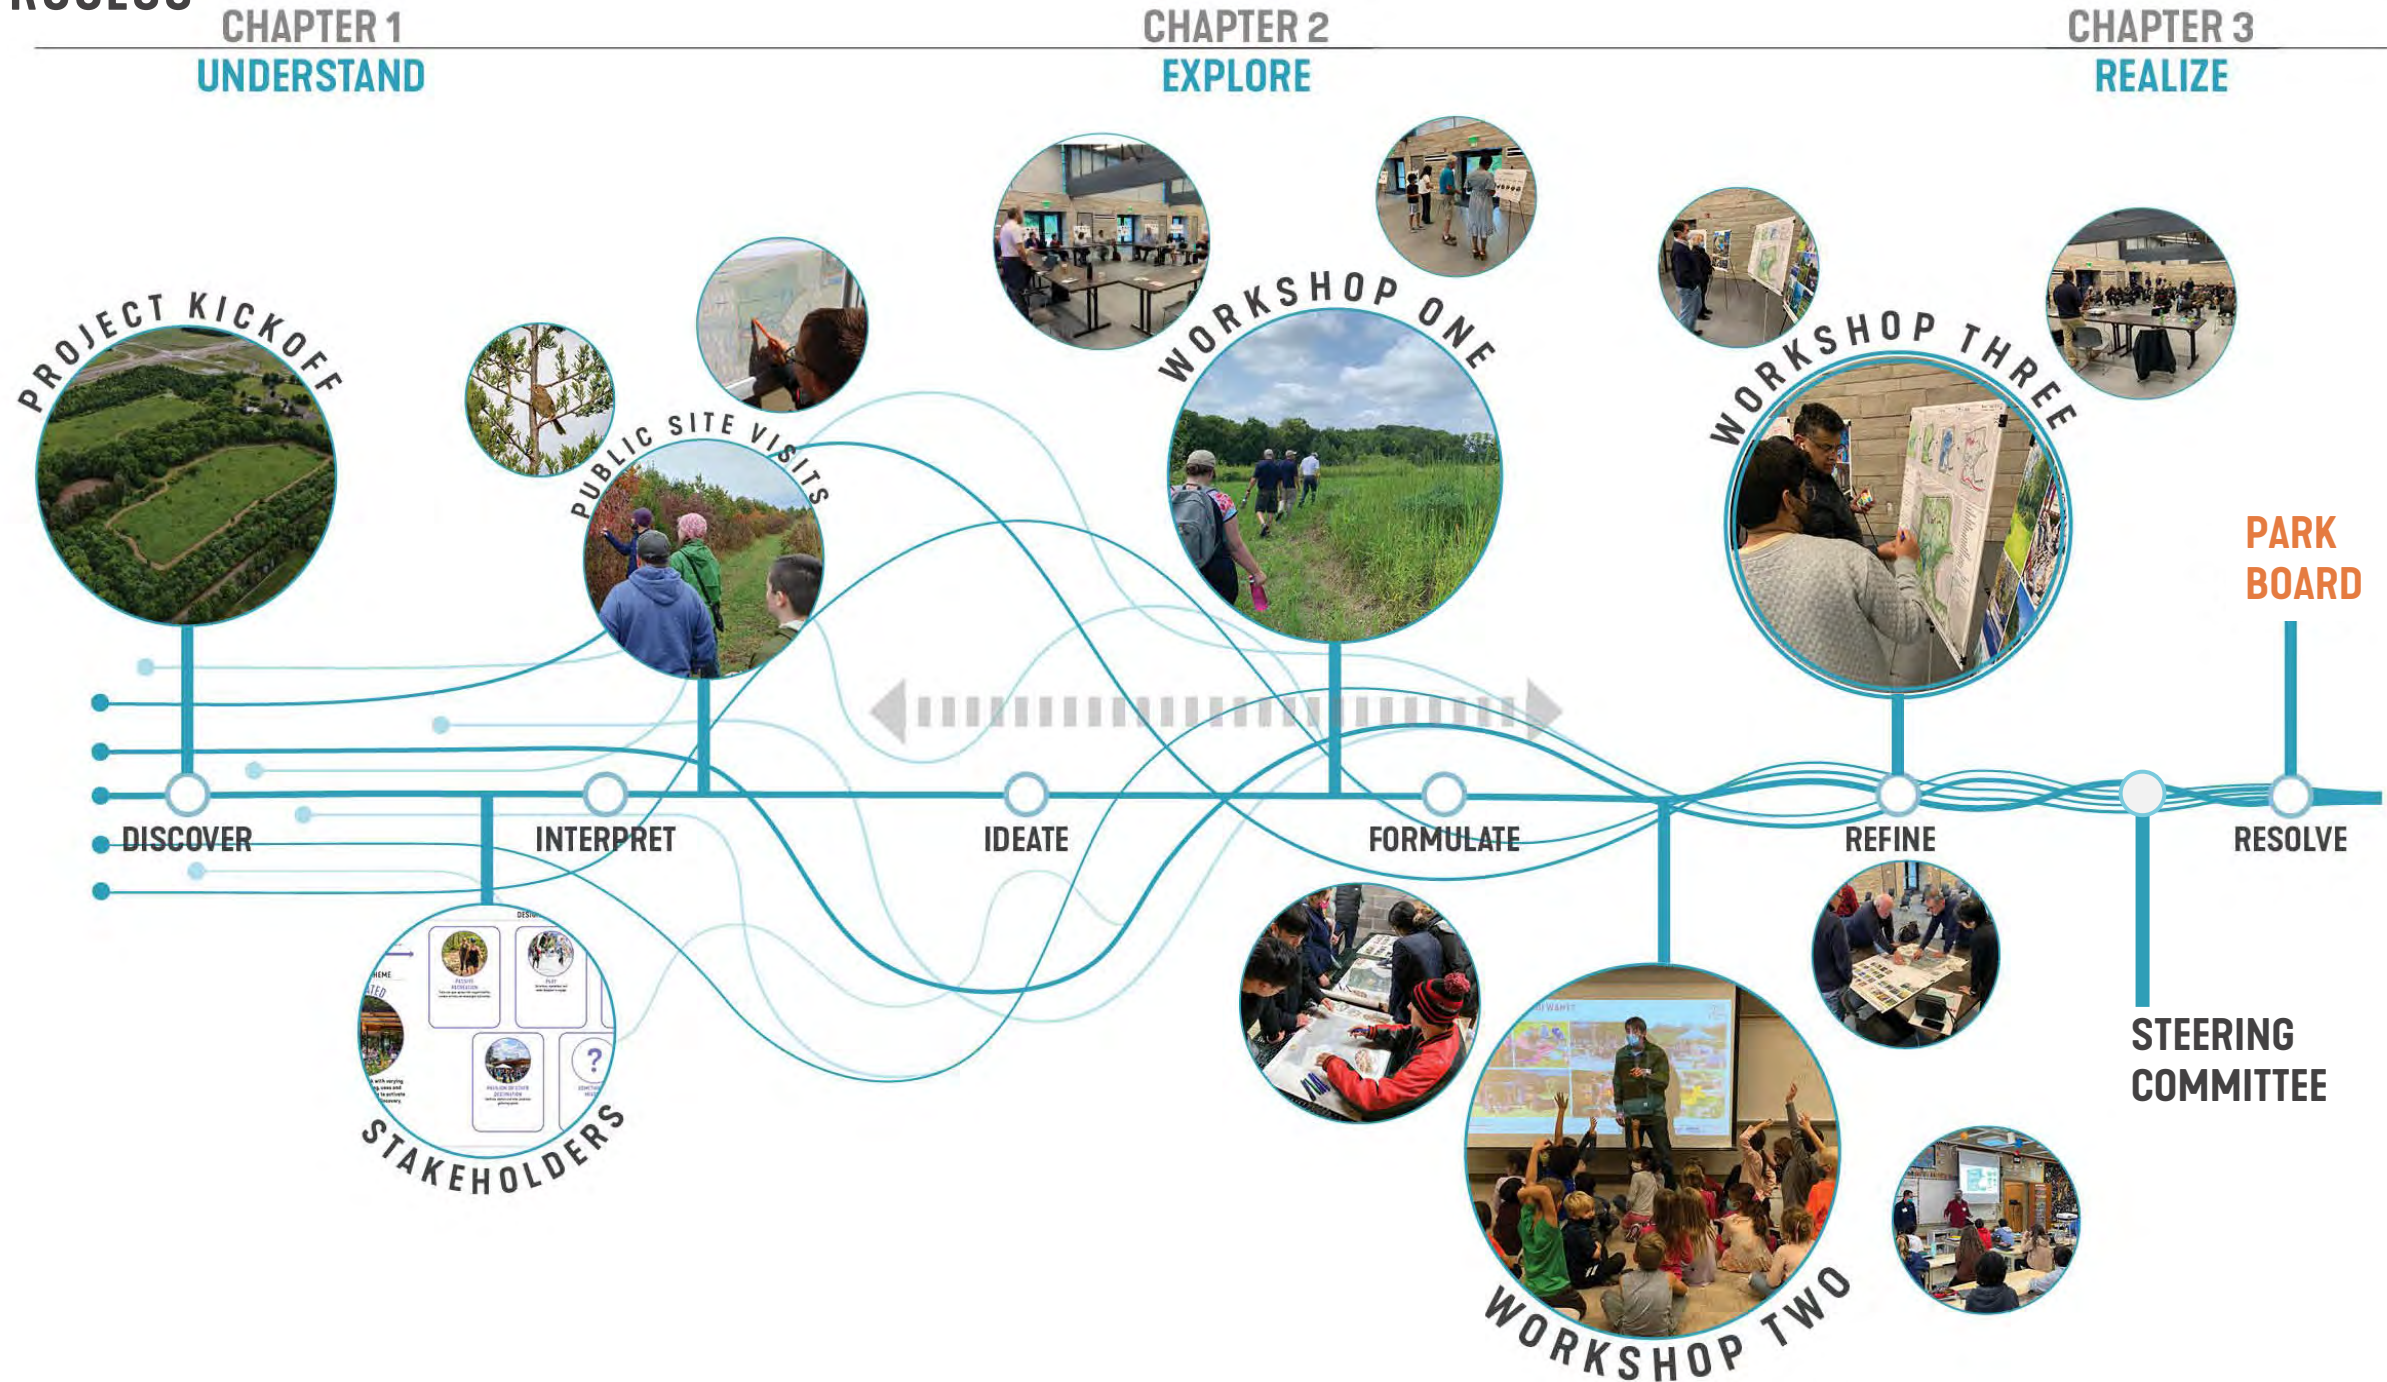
CHAPTER 1
UNDERSTAND

CHAPTER 2
EXPLORE

CHAPTER 3
REALIZE

PROJECT KICKOFF

PUBLIC SITE VISITS

WORKSHOP ONE

WORKSHOP THREE

PARK BOARD

DISCOVER

INTERPRET

IDEATE

FORMULATE

REFINE

RESOLVE

STAKEHOLDERS

WORKSHOP TWO

STEERING COMMITTEE